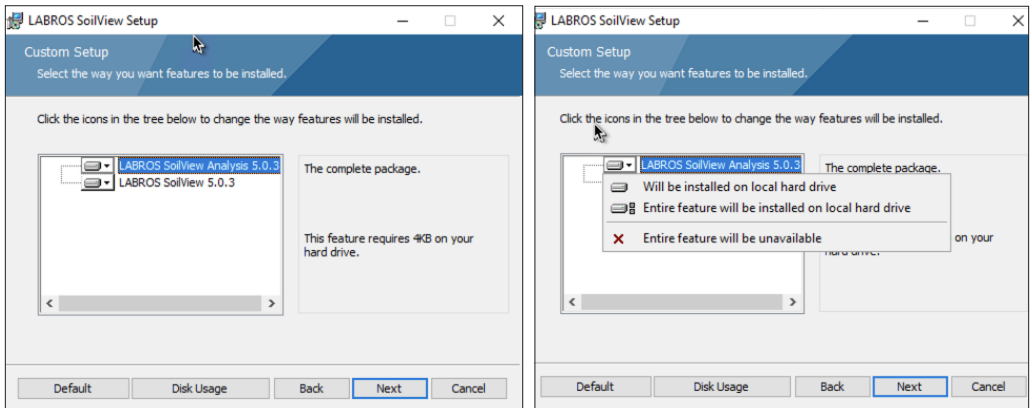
LABROS SoilView Setup

Custom Setup
Select the way you want features to be installed.

Click the icons in the tree below to change the way features will be installed.

LABROS SoilView Analysis 5.0.3
LABROS SoilView 5.0.3

The complete package.

This feature requires 4KB on your hard drive.

Default Disk Usage Back Next Cancel

LABROS SoilView Setup

Custom Setup
Select the way you want features to be installed.

Click the icons in the tree below to change the way features will be installed.

LABROS SoilView Analysis 5.0.3

The complete package.

Will be installed on local hard drive
Entire feature will be installed on local hard drive
Entire feature will be unavailable

on your hard drive.

Default Disk Usage Back Next Cancel